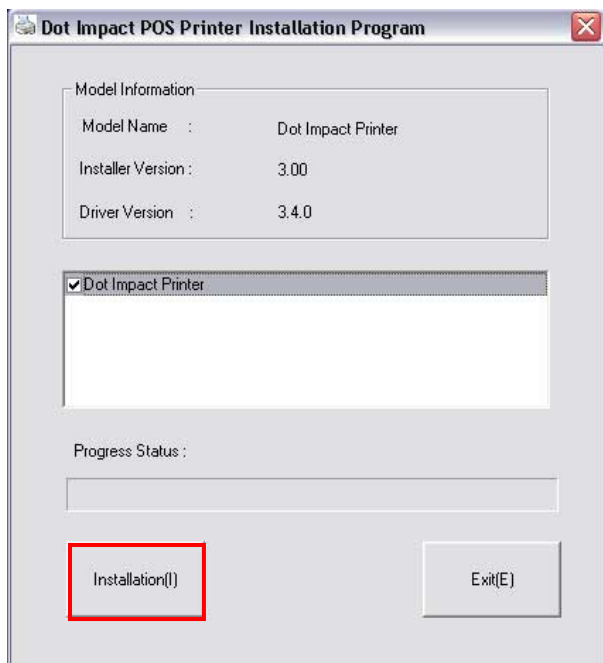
Dot Impact POS Printer Installation Program

Model Information

Model Name : Dot Impact Printer

Installer Version : 3.00

Driver Version : 3.4.0

Dot Impact Printer

Progress Status :

Installation(I)

Exit(E)